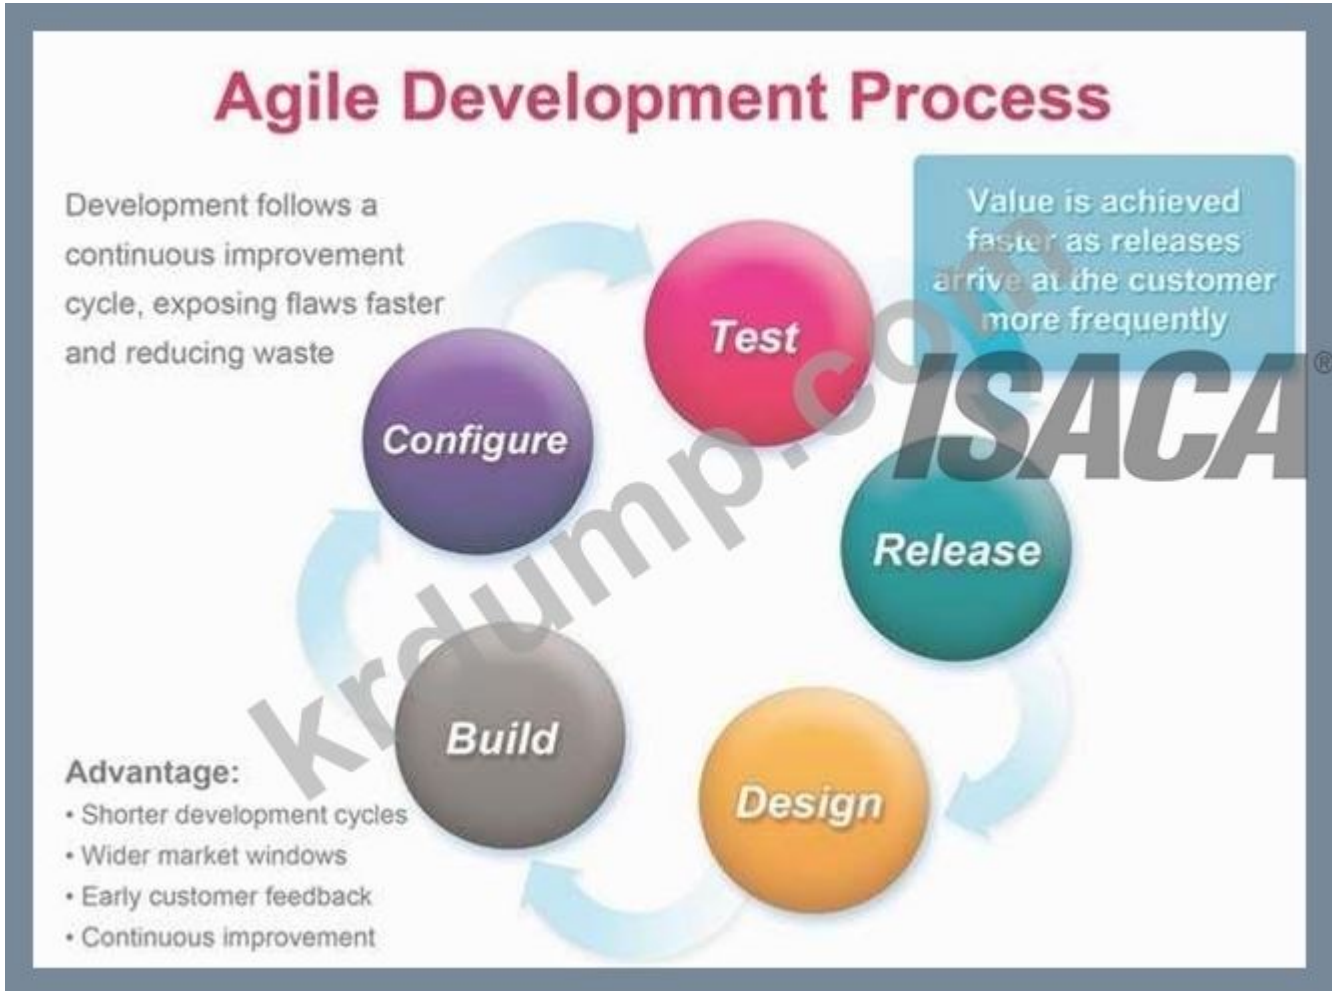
Agile Development Process

Development follows a continuous improvement cycle, exposing flaws faster and reducing waste

Value is achieved faster as releases arrive at the customer more frequently

Test

Configure

Release

Build

Design

ISACA®

krdump.com

Advantage:
• Shorter development cycles
• Wider market windows
• Early customer feedback
• Continuous improvement